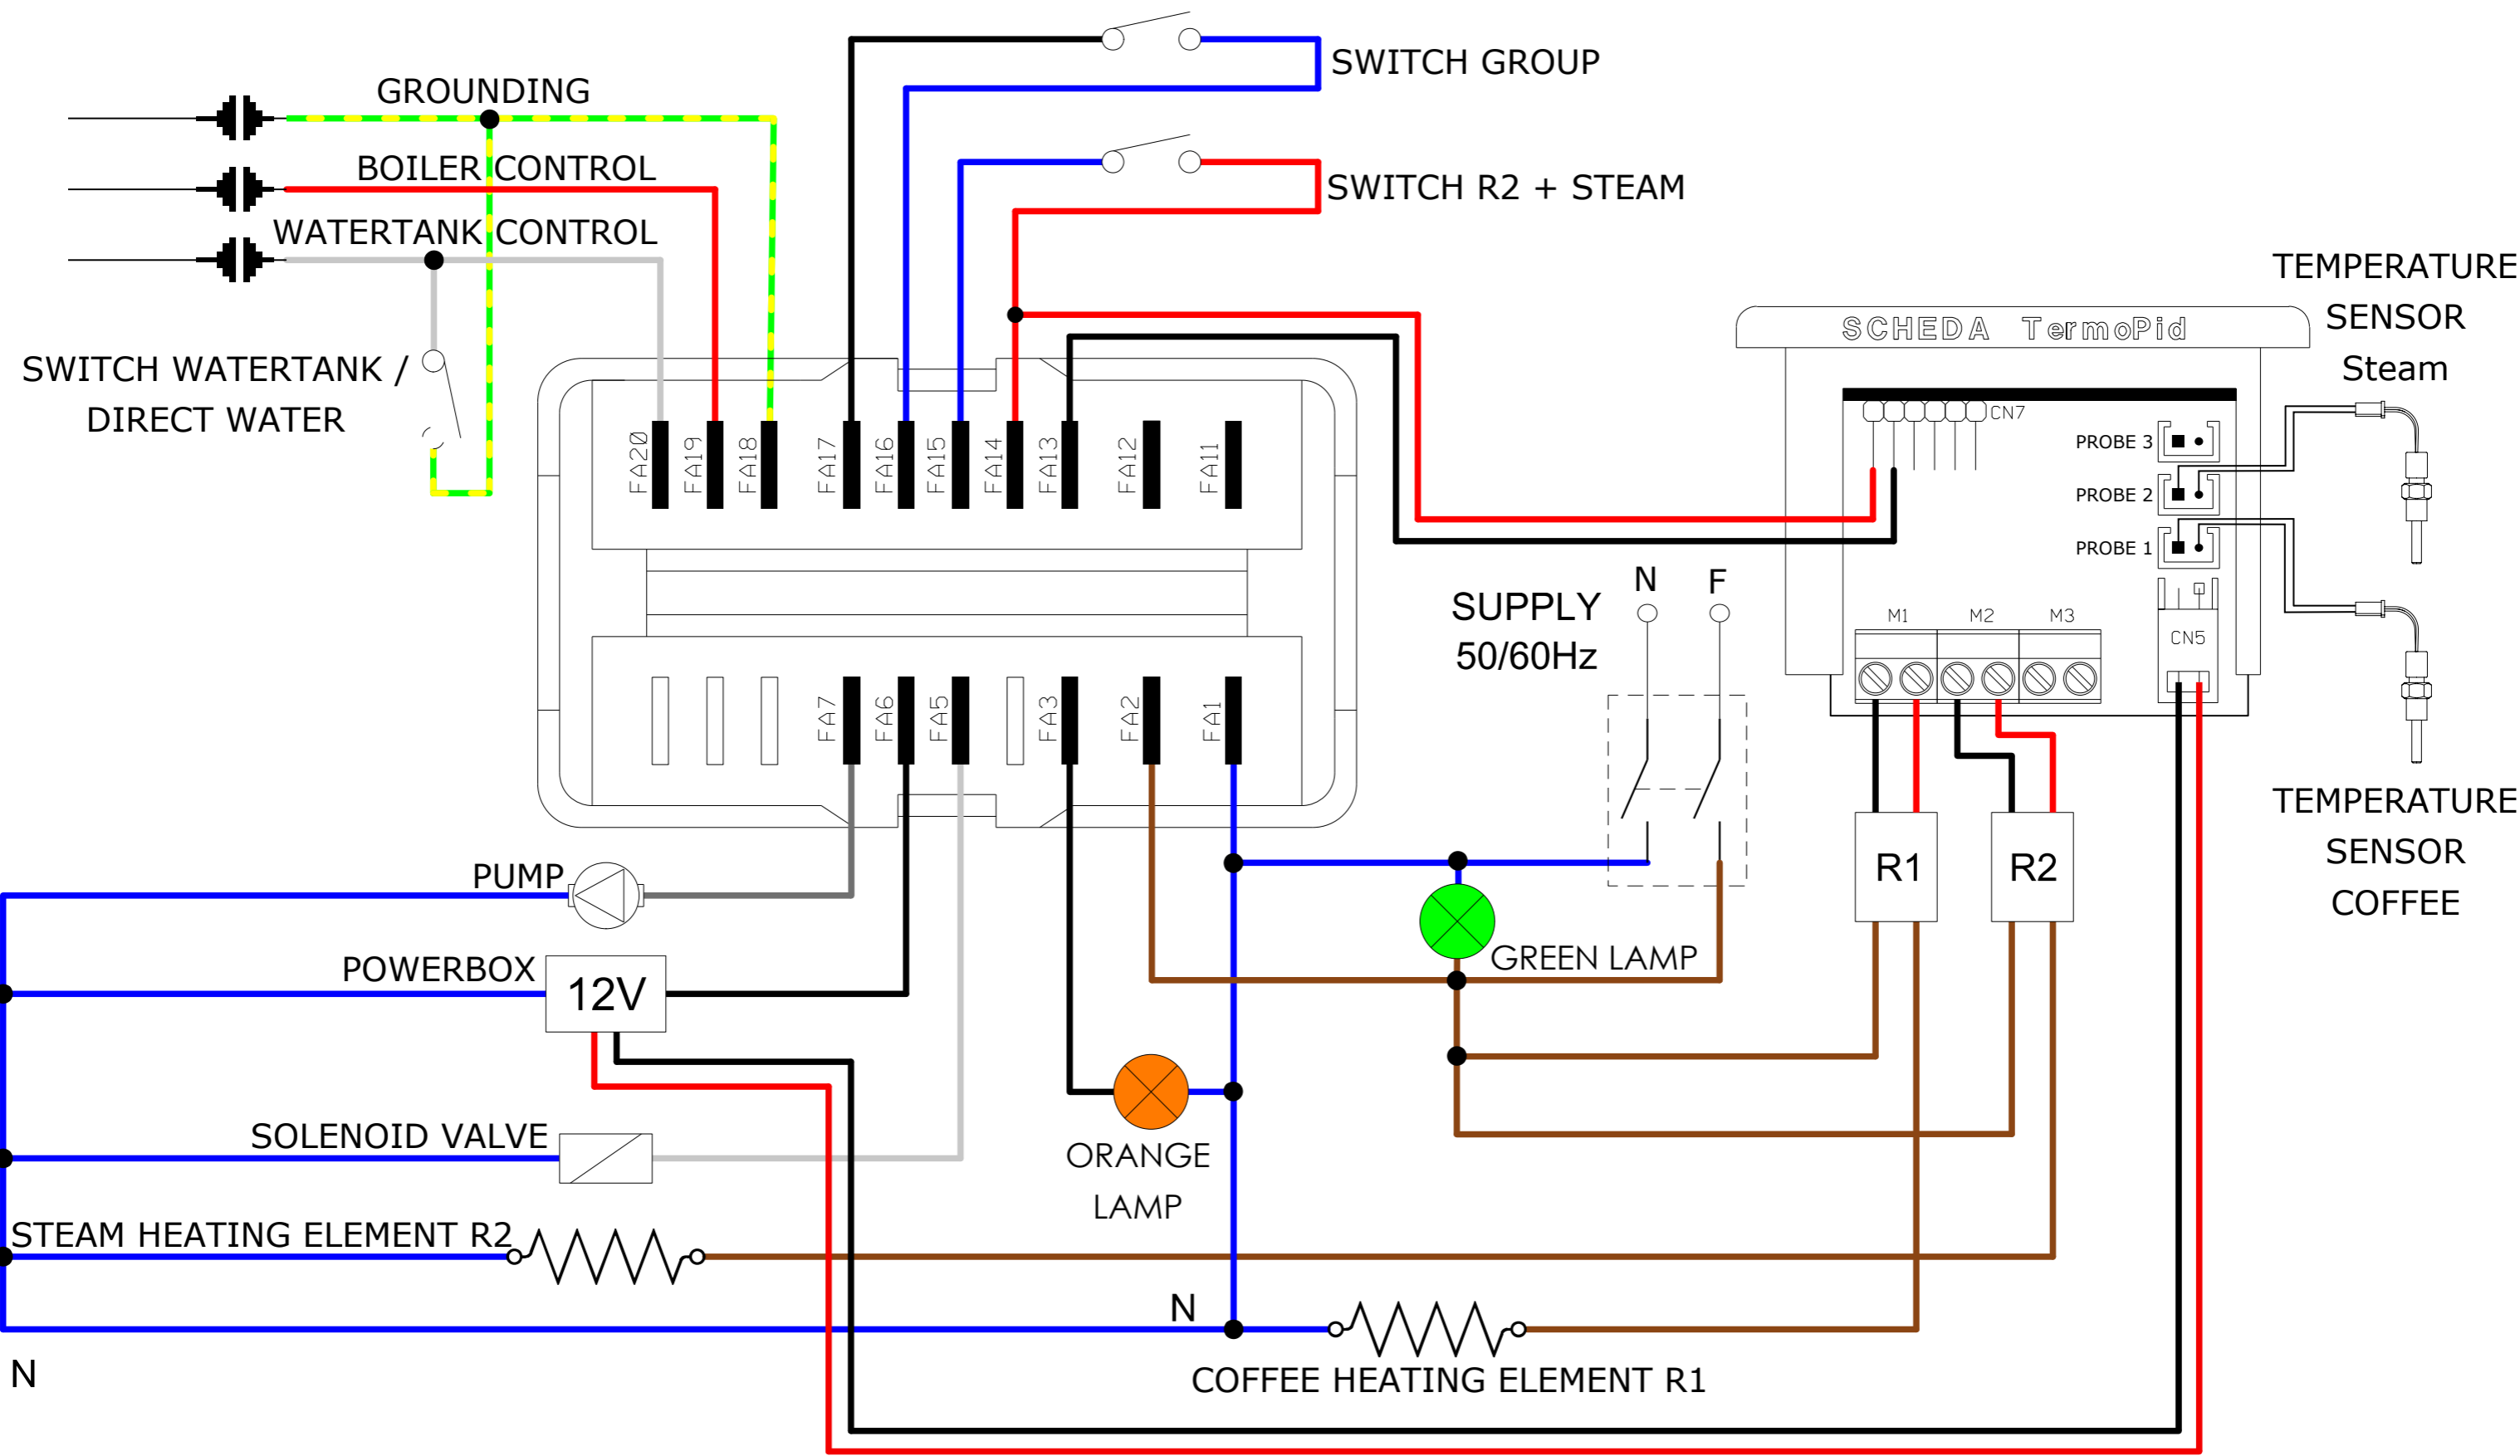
GROUNDING
BOILER CONTROL
WATERTANK CONTROL
SWITCH WATERTANK / DIRECT WATER
SWITCH GROUP
SWITCH R2 + STEAM
SCHEDA TermoPid
TEMPERATURE SENSOR Steam
FA20 FA19 FA18 FA17 FA16 FA15 FA14 FA13 FA12 FA11
CN7
PROBE 3
PROBE 2
PROBE 1
SUPPLY 50/60Hz
N F
M1 M2 M3
CN5
FA7 FA6 FA5 FA3 FA2 FA1
R1 R2
TEMPERATURE SENSOR COFFEE
PUMP
POWERBOX
12V
GREEN LAMP
SOLENOID VALVE
ORANGE LAMP
STEAM HEATING ELEMENT R2
N
N
COFFEE HEATING ELEMENT R1